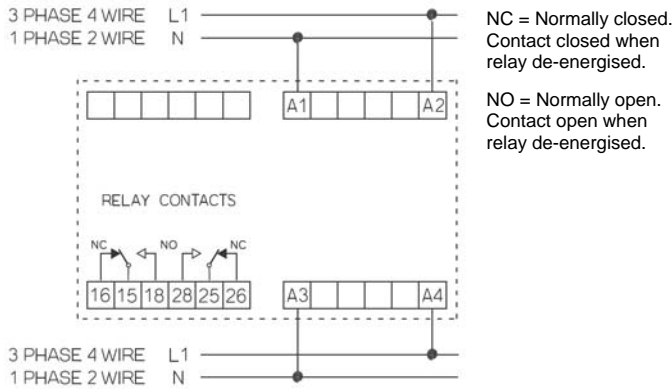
3 PHASE 4 WIRE L1
1 PHASE 2 WIRE N

A1 A2

RELAY CONTACTS

NC NO NC
16 15 18 28 25 26 A3 A4

3 PHASE 4 WIRE L1
1 PHASE 2 WIRE N

NC = Normally closed. Contact closed when relay de-energised.

NO = Normally open. Contact open when relay de-energised.